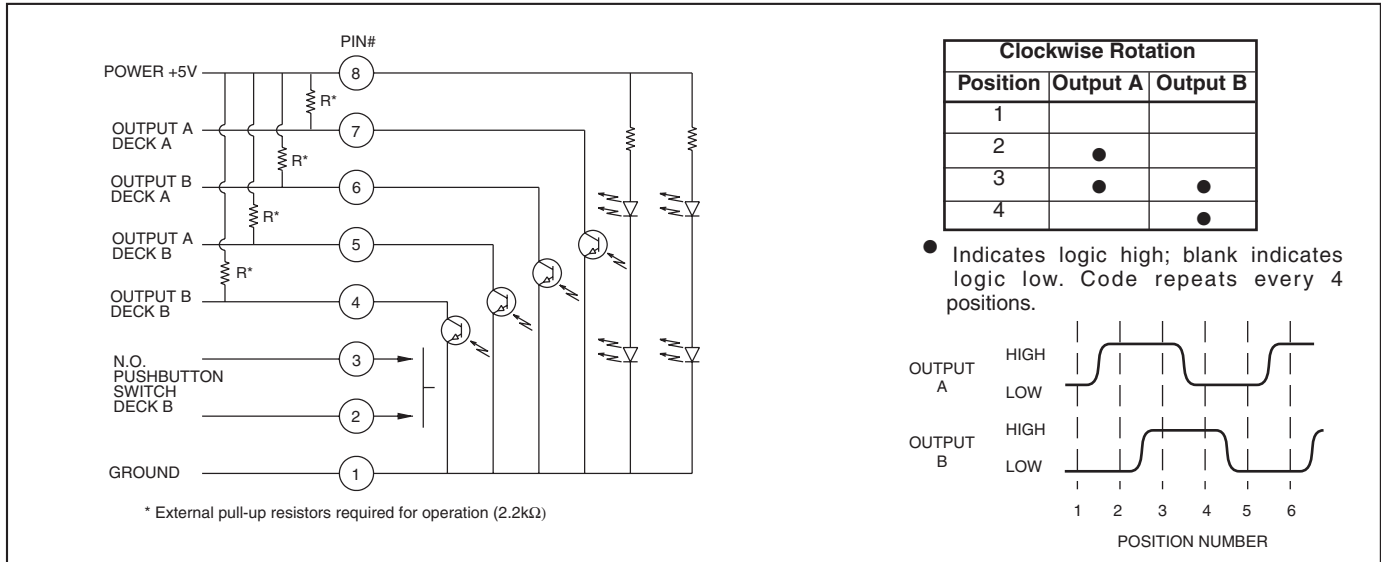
PIN#

POWER +5V

OUTPUT A DECK A

OUTPUT B DECK A

OUTPUT A DECK B

OUTPUT B DECK B

N.O. PUSHBUTTON SWITCH DECK B

GROUND

8
7
6
5
4
3
2
1

R*
R*
R*
R*

* External pull-up resistors required for operation (2.2k$\Omega$)

| Clockwise Rotation | | |
|---|---|---|
| Position | Output A | Output B |
| 1 | | |
| 2 | ● | |
| 3 | ● | ● |
| 4 | | ● |

● Indicates logic high; blank indicates logic low. Code repeats every 4 positions.

OUTPUT A
HIGH
LOW

OUTPUT B
HIGH
LOW

1 2 3 4 5 6

POSITION NUMBER